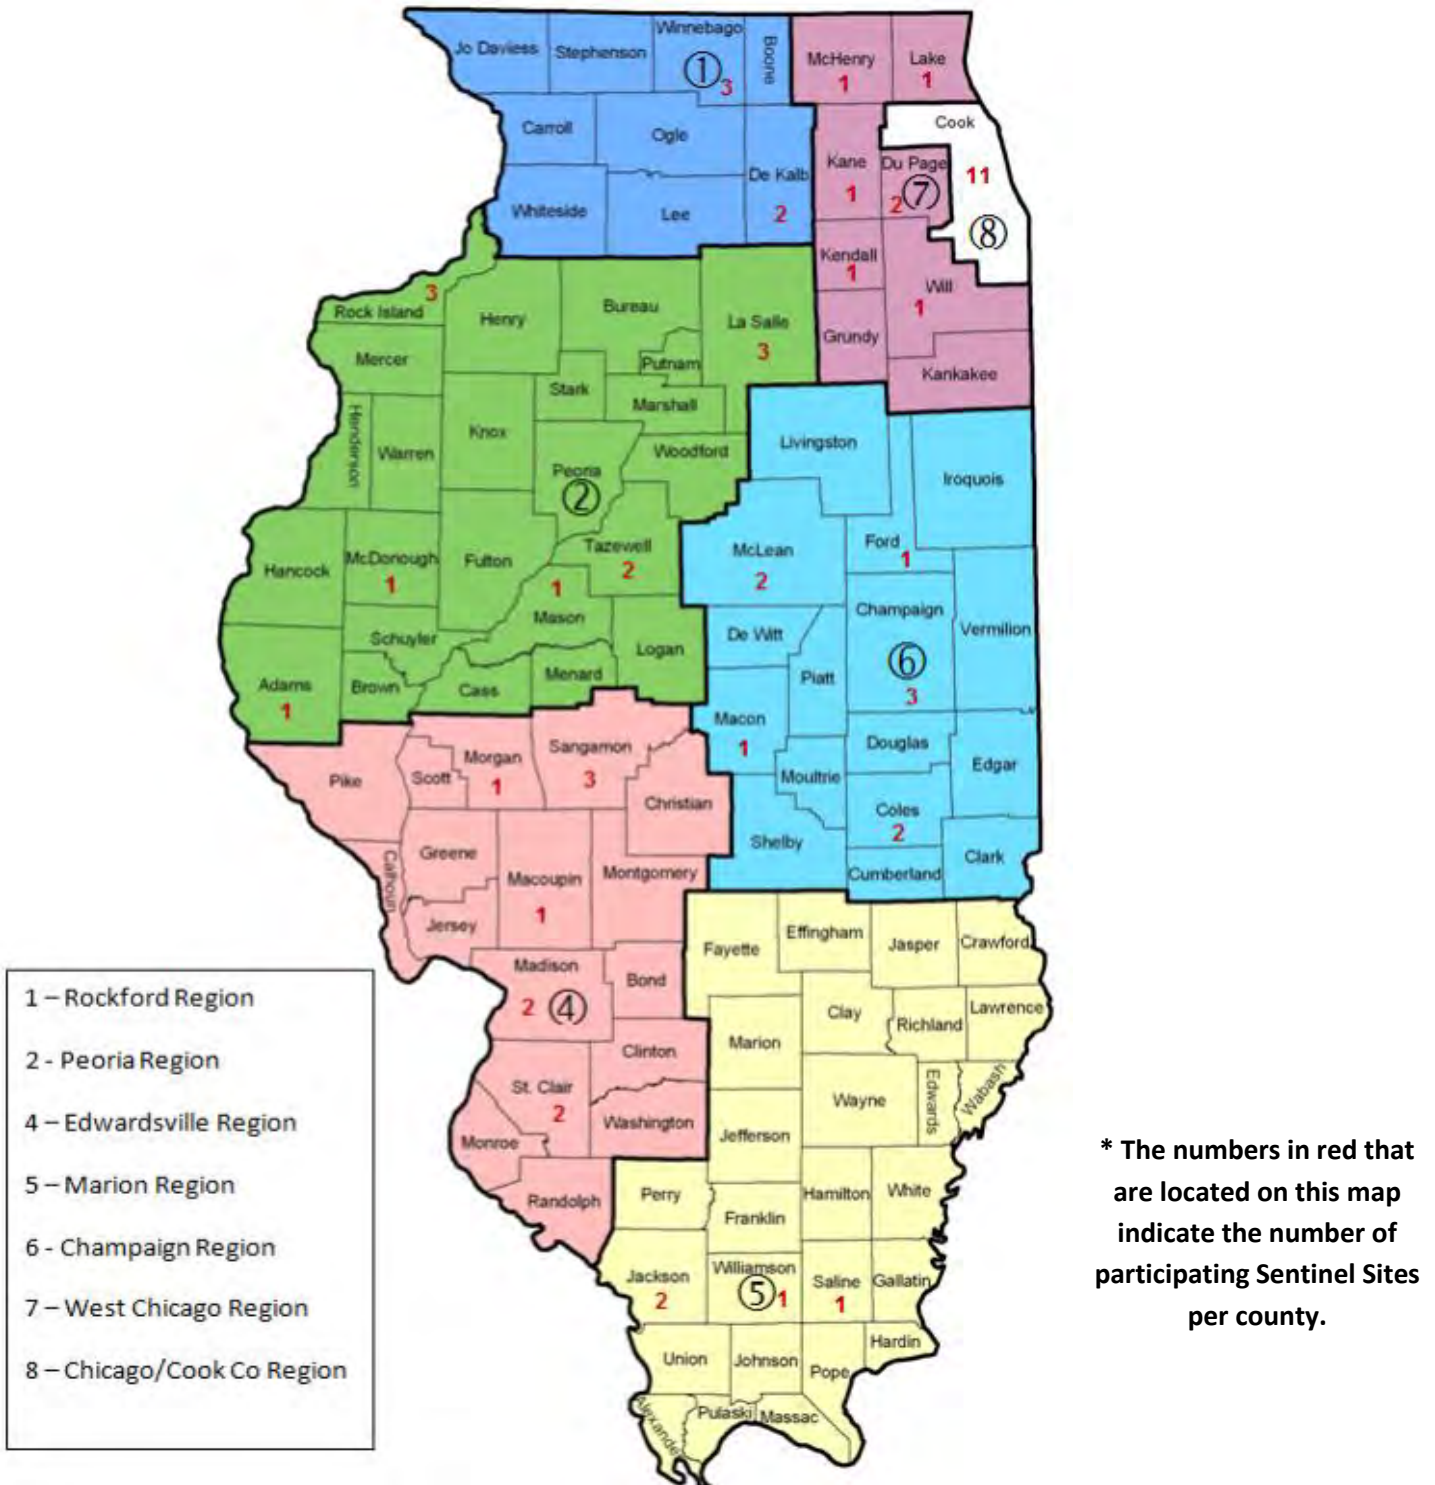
Jo Daviess
Stephenson
Winnebago
①3
Boone
McHenry
1
Lake
1
Carroll
Ogle
Cook
Kane
1
Du Page
2⑦
11
De Kalb
2
⑧
Whiteside
Lee
Kendall
1
Will
1
Grundy
3
Rock Island
Henry
Bureau
La Salle
3
Mercer
Putnam
Stark
Marshall
Kankakee
Henderson
Warren
Knox
Woodford
Livingston
Peoria
②
Iroquois
Hancock
McDonough
1
Fulton
Tazewell
2
1
McLean
2
Ford
1
Mason
Champaign
Vermilion
Schuyler
Logan
De Witt
Adams
1
Brown
Cass
Menard
Piatt
⑥
3
Macon
1
Pike
Scott
Morgan
1
Sangamon
3
Douglas
Edgar
Moultrie
Christian
Coles
2
Shelby
Calhoun
Greene
Macoupin
1
Montgomery
Cumberland
Clark
Jersey
Effingham
Fayette
Jasper
Crawford
Madison
2 ④
Bond
Clay
Richland
Lawrence
Marion
Clinton
St. Clair
2
Wayne
Edwards
Wabash
Washington
Monroe
Jefferson
Randolph
Perry
Hamilton
White
Franklin
Jackson
2
Williamson
⑤1
Saline
1
Gallatin
Hardin
Union
Johnson
Pope
Pulaski
Massac
Alexander

1 – Rockford Region
2 - Peoria Region
4 – Edwardsville Region
5 – Marion Region
6 - Champaign Region
7 – West Chicago Region
8 – Chicago/Cook Co Region

* The numbers in red that are located on this map indicate the number of participating Sentinel Sites per county.